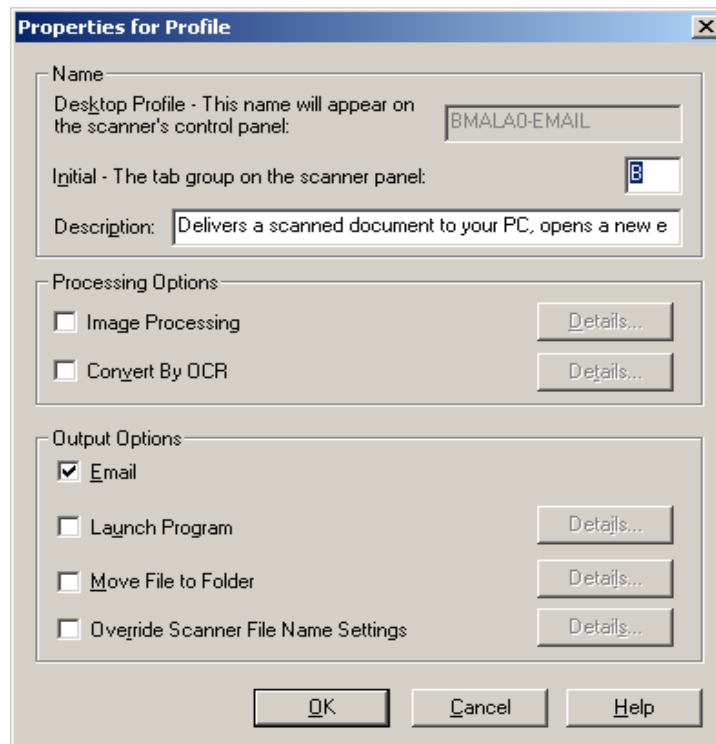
Properties for Profile

×

Name

Desktop Profile - This name will appear on the scanner's control panel:

BMALA0-EMAIL

Initial - The tab group on the scanner panel:

B

Description:

Delivers a scanned document to your PC, opens a new e

Processing Options

Image Processing

Details...

Convert By OCR

Details...

Output Options

Email

Launch Program

Details...

Move File to Folder

Details...

Override Scanner File Name Settings

Details...

OK

Cancel

Help